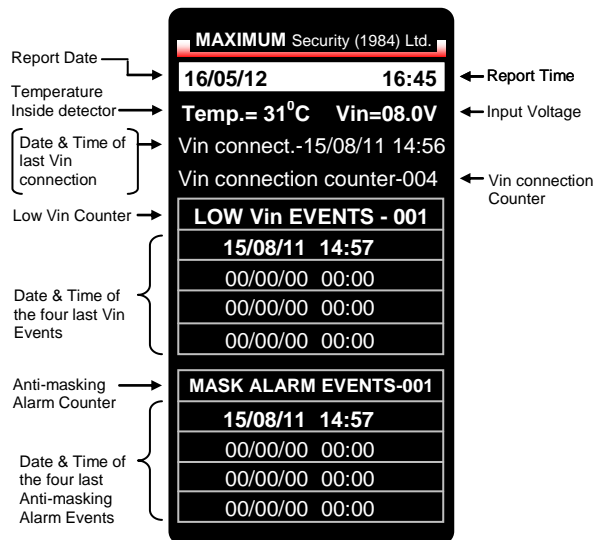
MAXIMUM Security (1984) Ltd.

Report Date

16/05/12 16:45

Report Time

Temperature Inside detector

Temp.= 31$^0$C Vin=08.0V

Input Voltage

Date & Time of last Vin connection

Vin connect.-15/08/11 14:56

Vin connection counter-004

Vin connection Counter

Low Vin Counter

LOW Vin EVENTS - 001

15/08/11 14:57

00/00/00 00:00

00/00/00 00:00

00/00/00 00:00

Date & Time of the four last Vin Events

Anti-masking Alarm Counter

MASK ALARM EVENTS-001

15/08/11 14:57

00/00/00 00:00

00/00/00 00:00

00/00/00 00:00

Date & Time of the four last Anti-masking Alarm Events